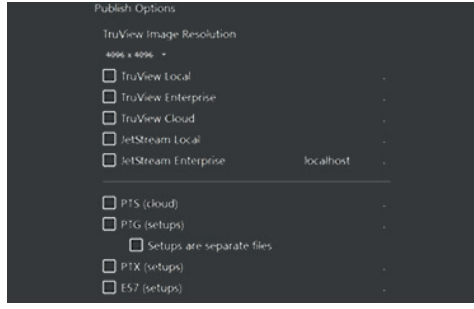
Publish Options

TruView Image Resolution

4096 x 4096

TruView Local

TruView Enterprise

TruView Cloud

JetStream Local

JetStream Enterprise localhost

PTS (cloud)

PTG (setups)

Setups are separate files

PTX (setups)

E57 (setups)